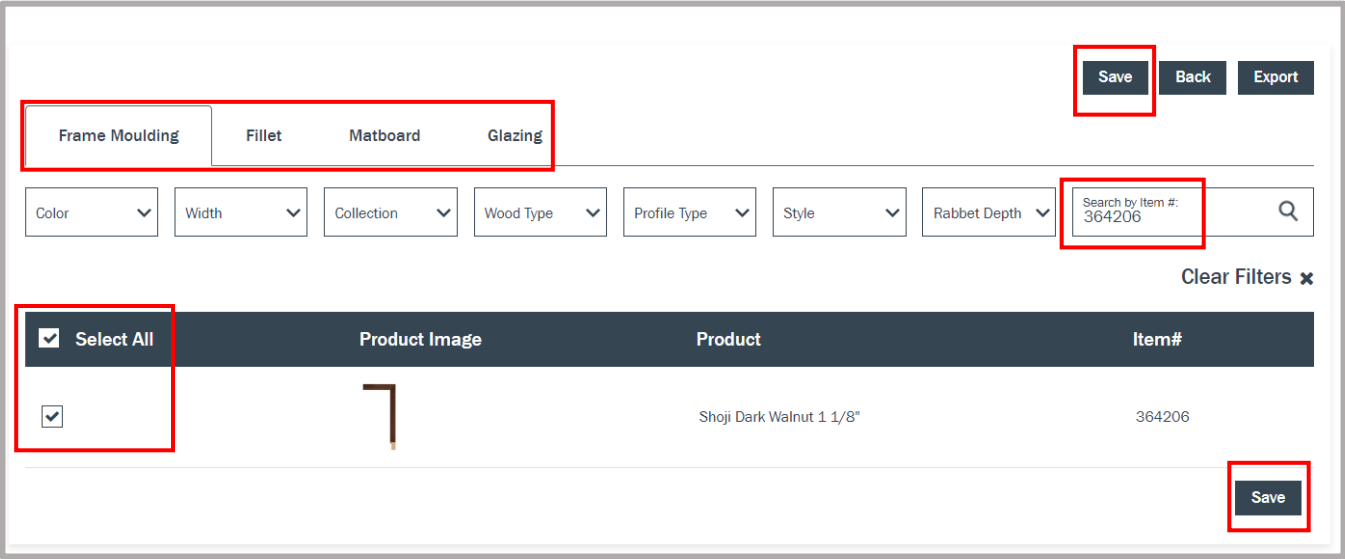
Save Back Export

Frame Moulding Fillet Matboard Glazing

Color Width Collection Wood Type Profile Type Style Rabbet Depth

Search by Item #:
364206

Clear Filters ✖

| Select All | Product Image | Product | Item# |
|---|---|---|---|
| ✔ | | Shoji Dark Walnut 1 1/8" | 364206 |

Save